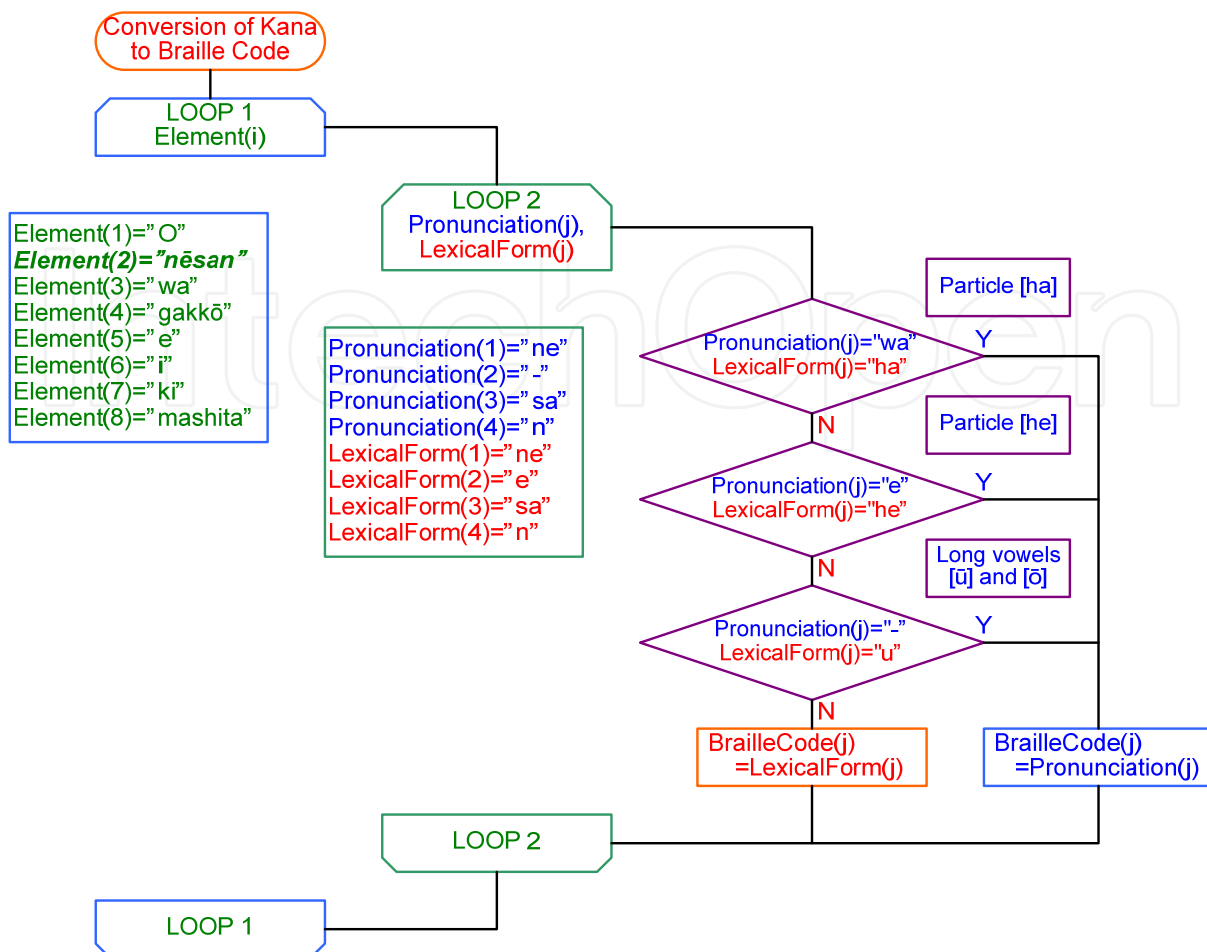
Conversion of Kana to Braille Code

LOOP 1
Element(i)

Element(1)=”O”
***Element(2)=”nēsan”***
Element(3)=”wa”
Element(4)=”gakkō”
Element(5)=”e”
Element(6)=”i”
Element(7)=”ki”
Element(8)=”mashita”

LOOP 2
Pronunciation(j),
LexicalForm(j)

Pronunciation(1)=”ne”
Pronunciation(2)=”-”
Pronunciation(3)=”sa”
Pronunciation(4)=”n”
LexicalForm(1)=”ne”
LexicalForm(2)=”e”
LexicalForm(3)=”sa”
LexicalForm(4)=”n”

Particle [ha]

Pronunciation(j)="wa"
LexicalForm(j)="ha"

Y

N

Particle [he]

Pronunciation(j)="e"
LexicalForm(j)="he"

Y

N

Long vowels [ū] and [ō]

Pronunciation(j)="-"
LexicalForm(j)="u"

Y

N

BrailleCode(j)
=LexicalForm(j)

BrailleCode(j)
=Pronunciation(j)

LOOP 2

LOOP 1